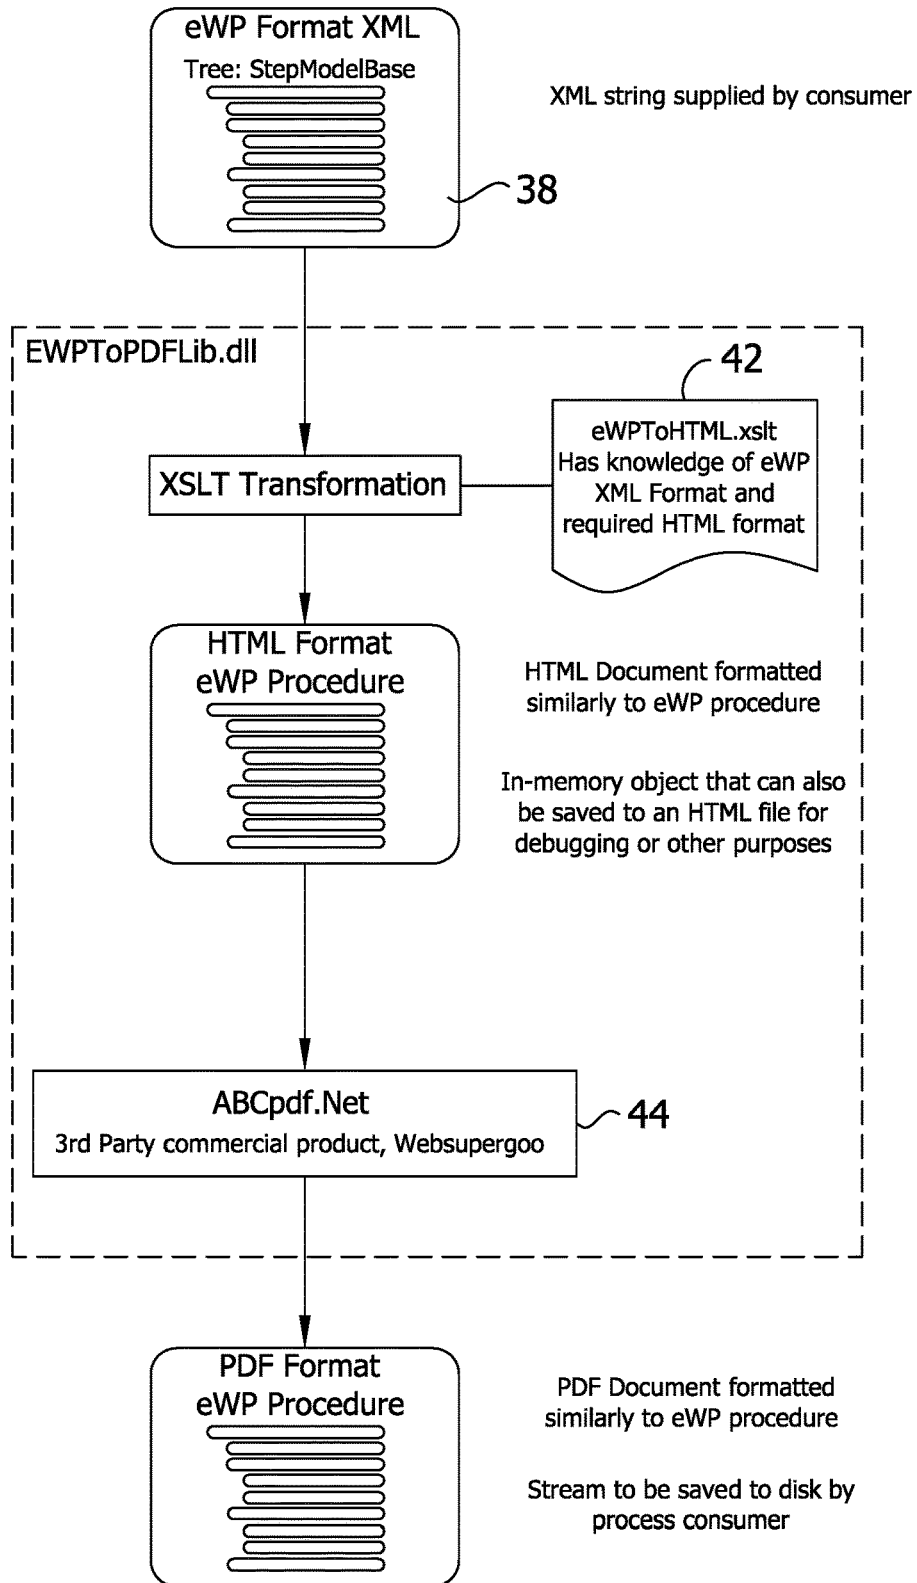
eWP Format XML
Tree: StepModelBase

XML string supplied by consumer

38

EWPToPDFLib.dll

42

eWPToHTML.xslt
Has knowledge of eWP XML Format and required HTML format

XSLT Transformation

HTML Format
eWP Procedure

HTML Document formatted similarly to eWP procedure

In-memory object that can also be saved to an HTML file for debugging or other purposes

ABCpdf.Net
3rd Party commercial product, Websupergoo

44

PDF Format
eWP Procedure

PDF Document formatted similarly to eWP procedure

Stream to be saved to disk by process consumer